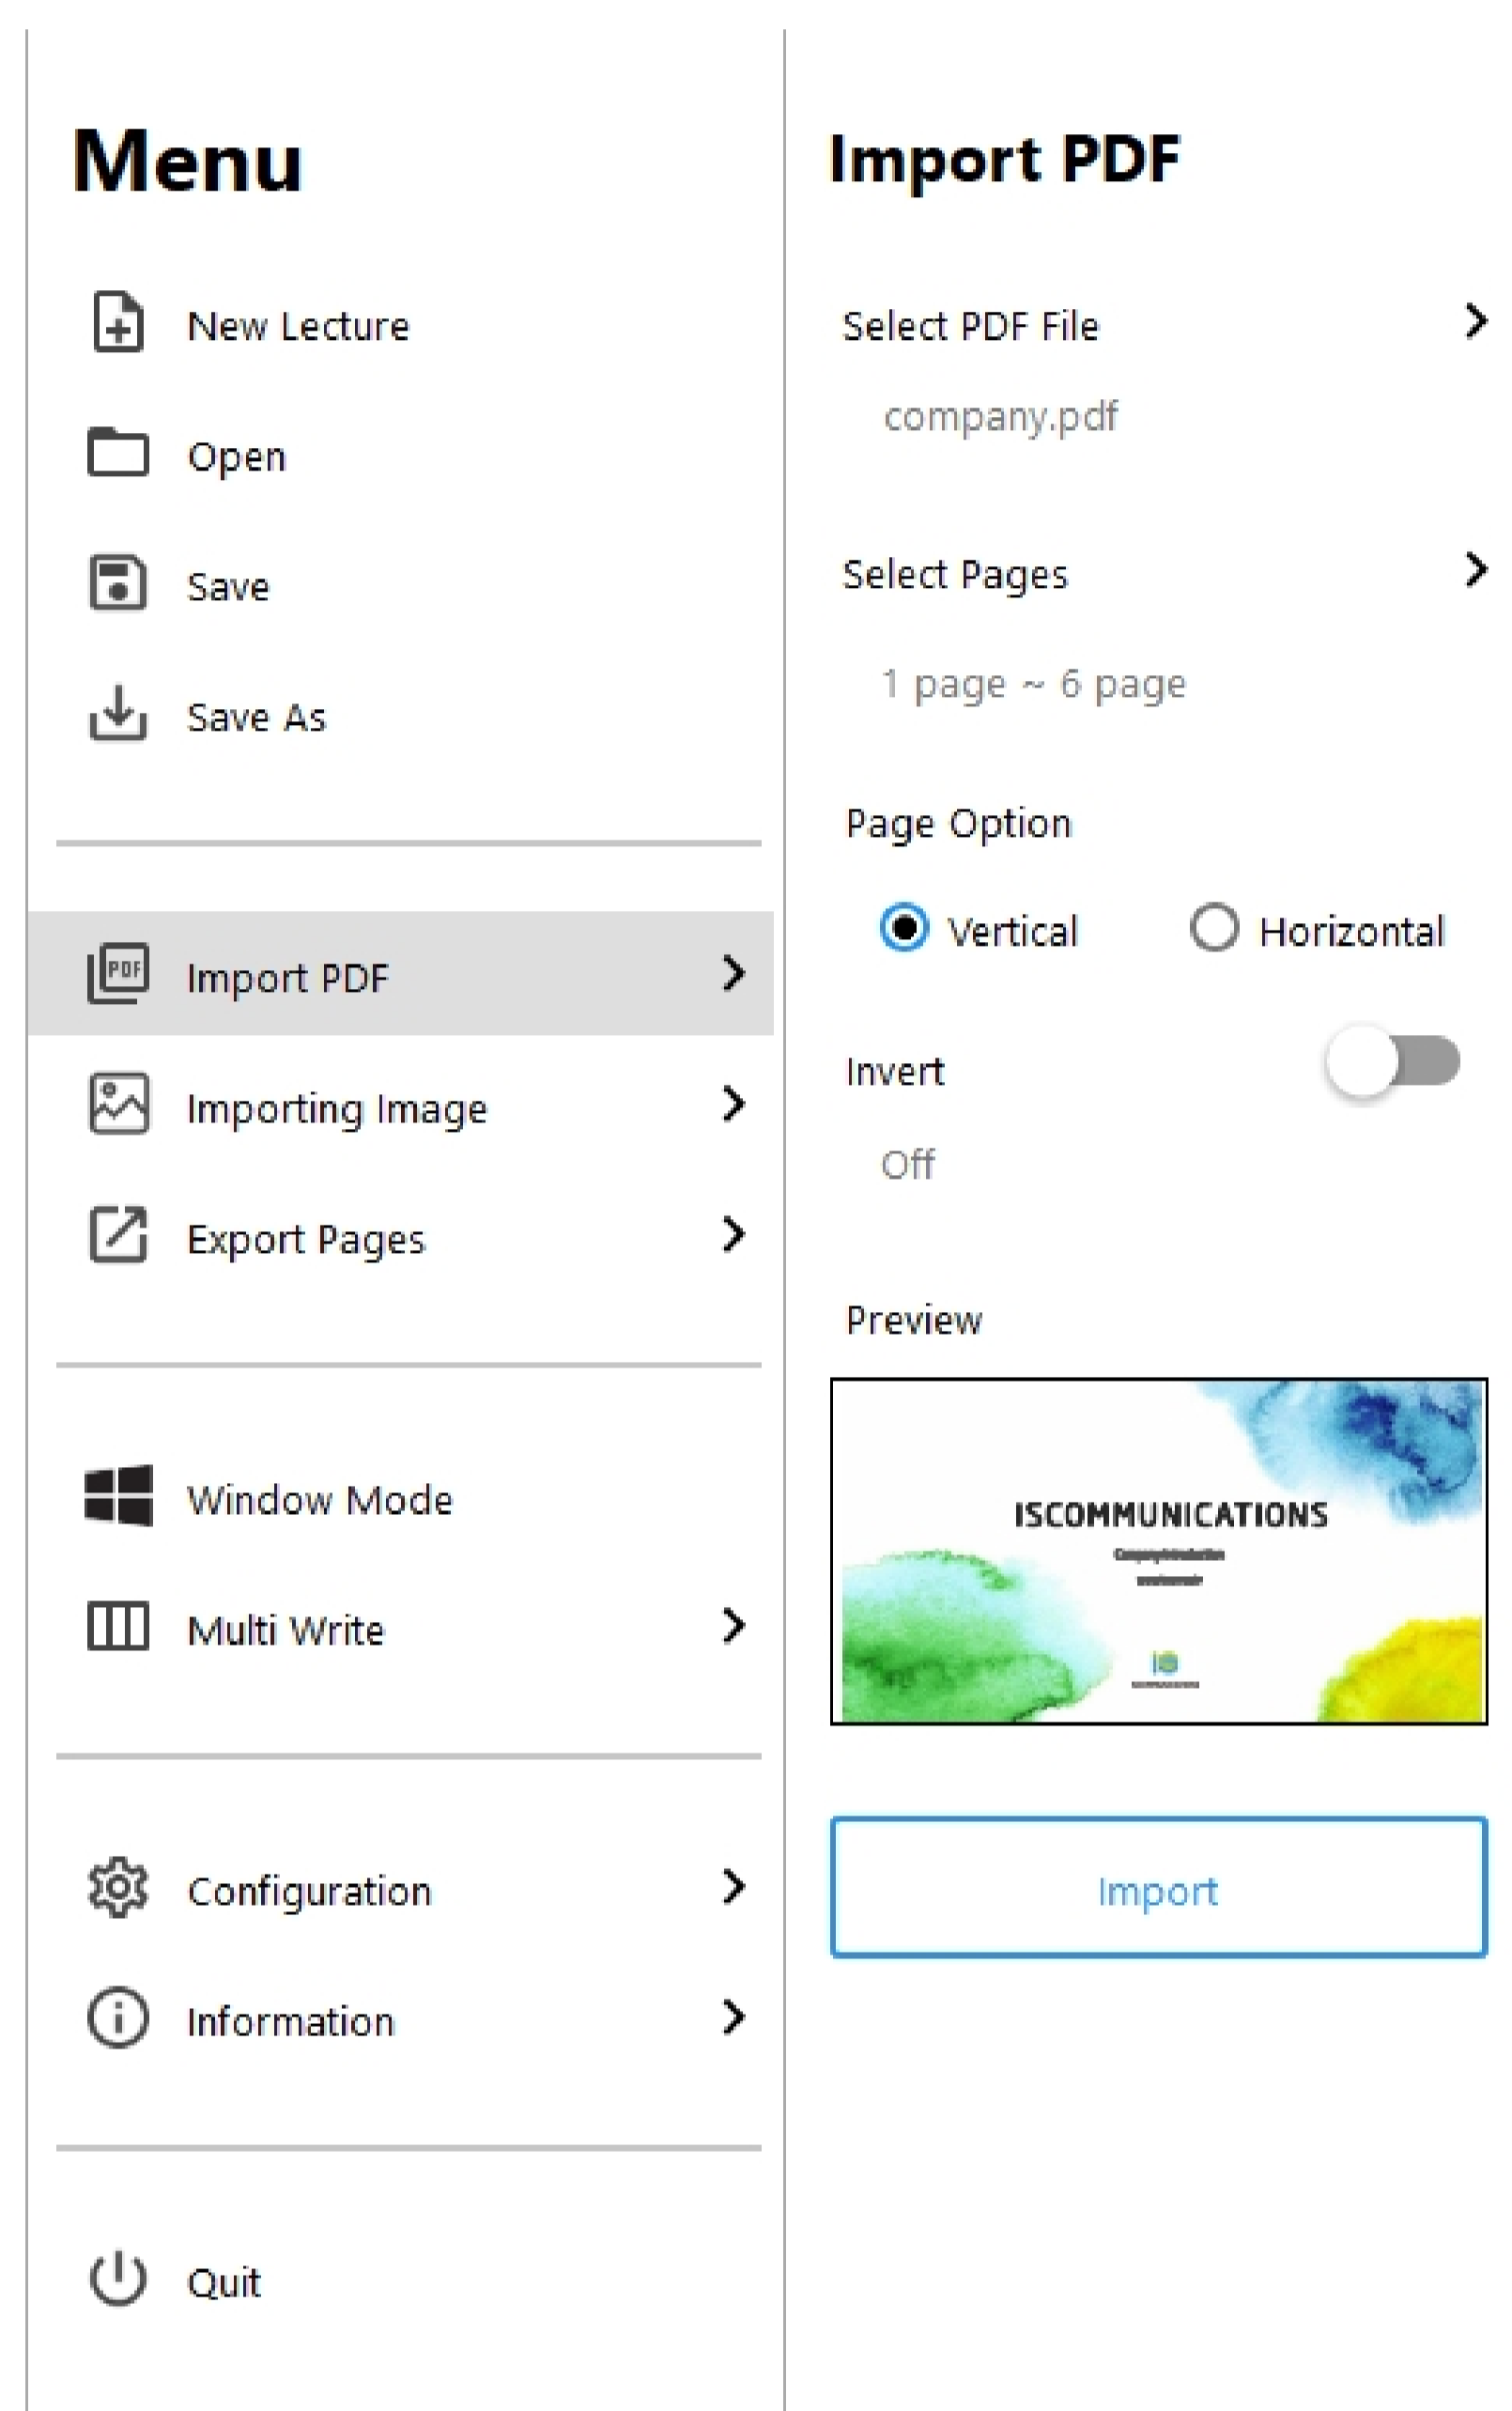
Menu

New Lecture

Open

Save

Save As

Import PDF

Importing Image

Export Pages

Window Mode

Multi Write

Configuration

Information

Quit

Import PDF

Select PDF File

company.pdf

Select Pages

1 page ~ 6 page

Page Option

Vertical Horizontal

Invert

Off

Preview

ISCOMMUNICATIONS

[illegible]

Import